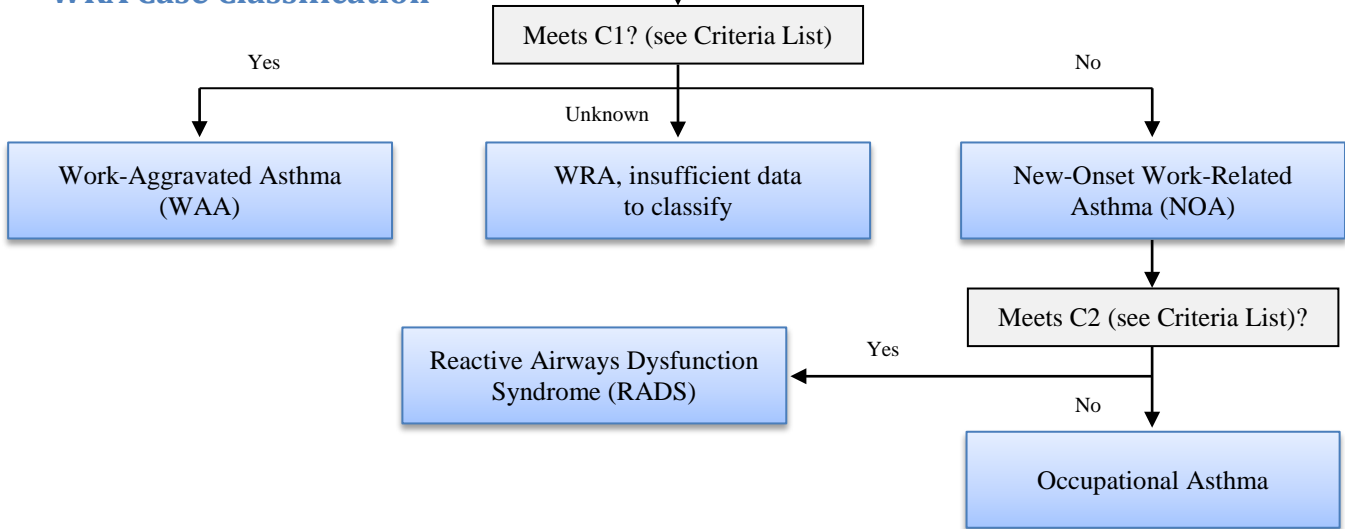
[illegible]

Meets C1? (see Criteria List)

Yes

Unknown

No

Work-Aggravated Asthma (WAA)

WRA, insufficient data to classify

New-Onset Work-Related Asthma (NOA)

Meets C2 (see Criteria List)?

Yes

Reactive Airways Dysfunction Syndrome (RADS)

No

Occupational Asthma